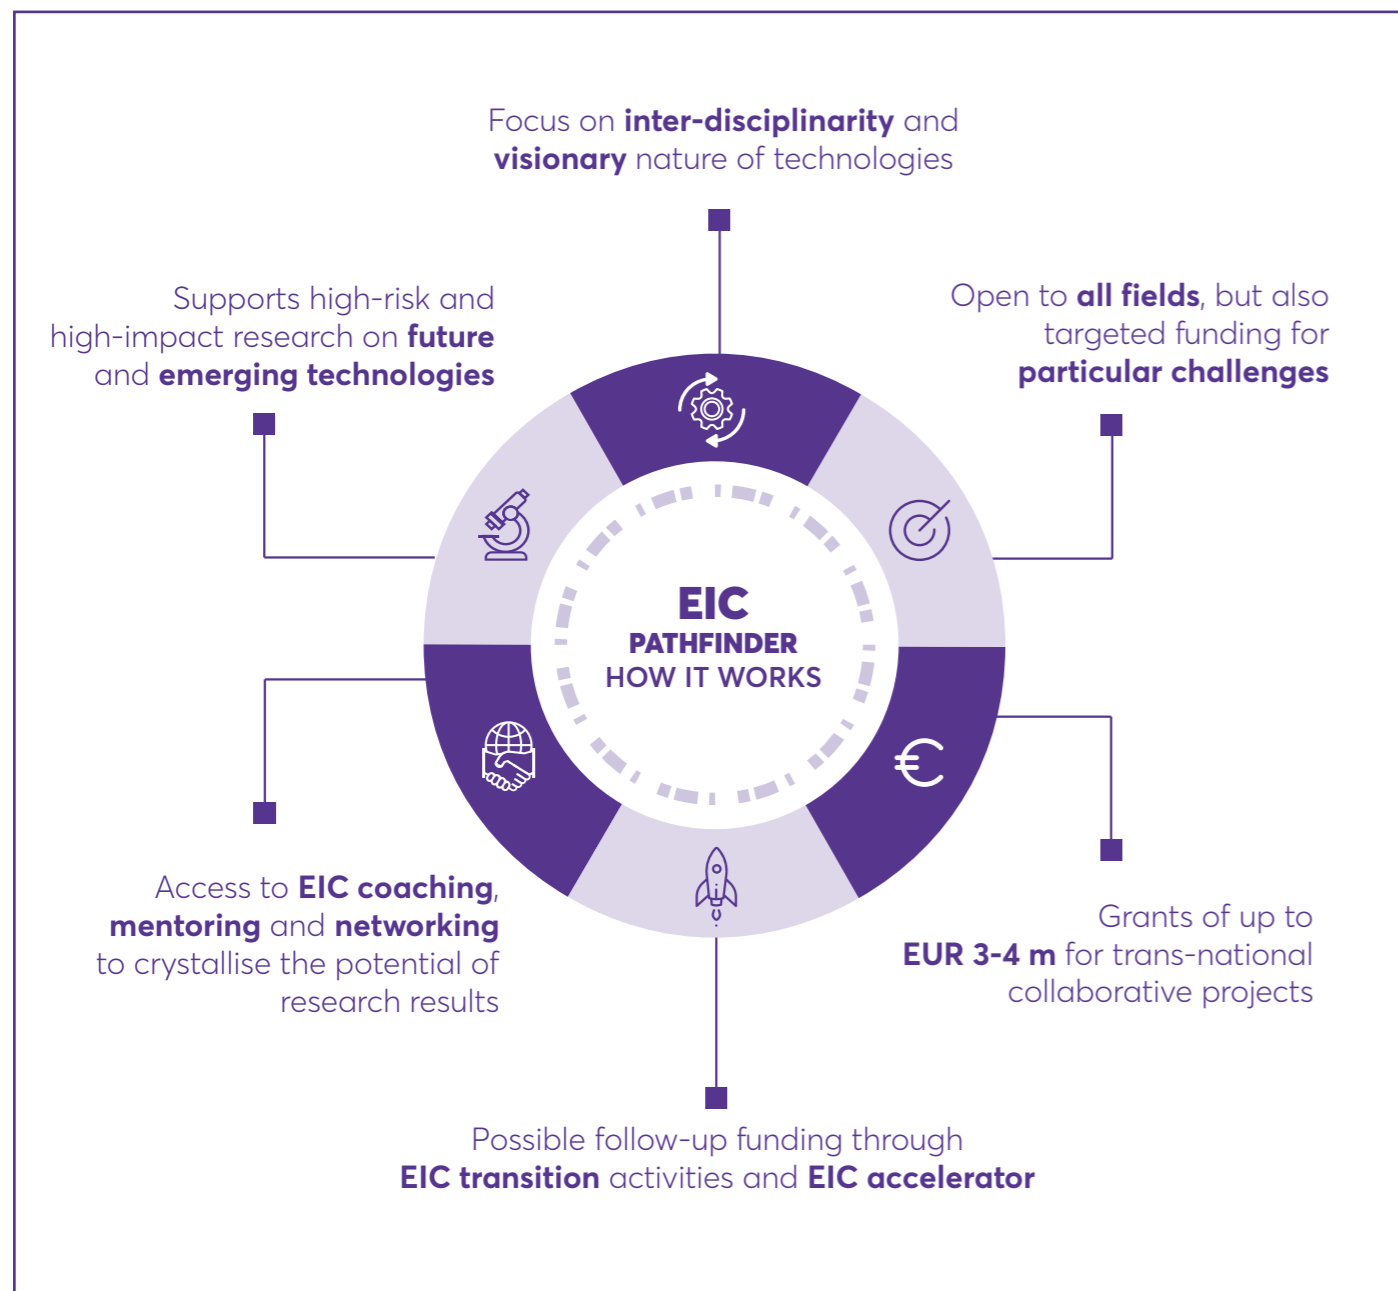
Focus on inter-disciplinarity and visionary nature of technologies

Supports high-risk and high-impact research on future and emerging technologies

Open to all fields, but also targeted funding for particular challenges

EIC
PATHFINDER
HOW IT WORKS

Access to EIC coaching, mentoring and networking to crystallise the potential of research results

Grants of up to EUR 3-4 m for trans-national collaborative projects

Possible follow-up funding through EIC transition activities and EIC accelerator